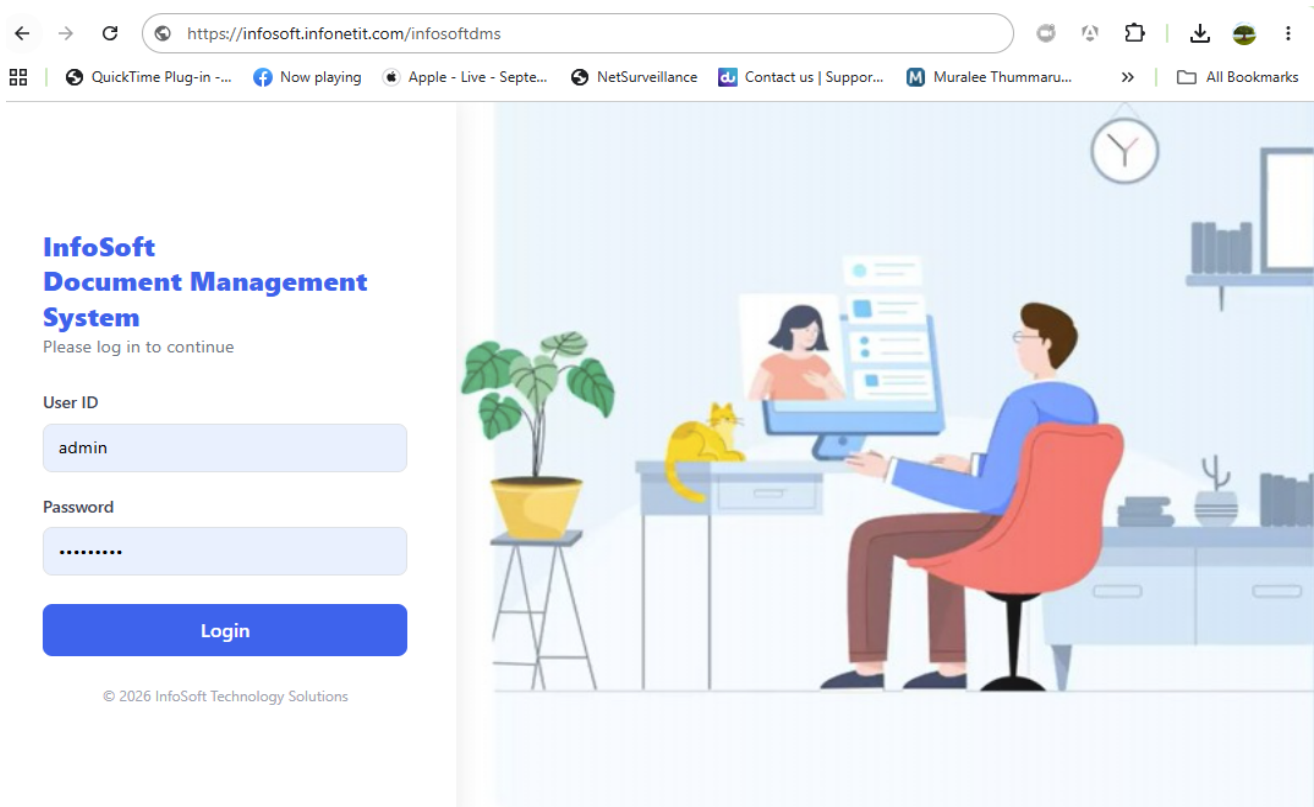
https://infosoft.infonetit.com/infosoftdms

QuickTime Plug-in -... Now playing Apple - Live - Septe... NetSurveillance Contact us | Suppor... Muralee Thummaru... » All Bookmarks

InfoSoft
Document Management System
Please log in to continue

User ID
admin

Password
•••••••••

Login

© 2026 InfoSoft Technology Solutions